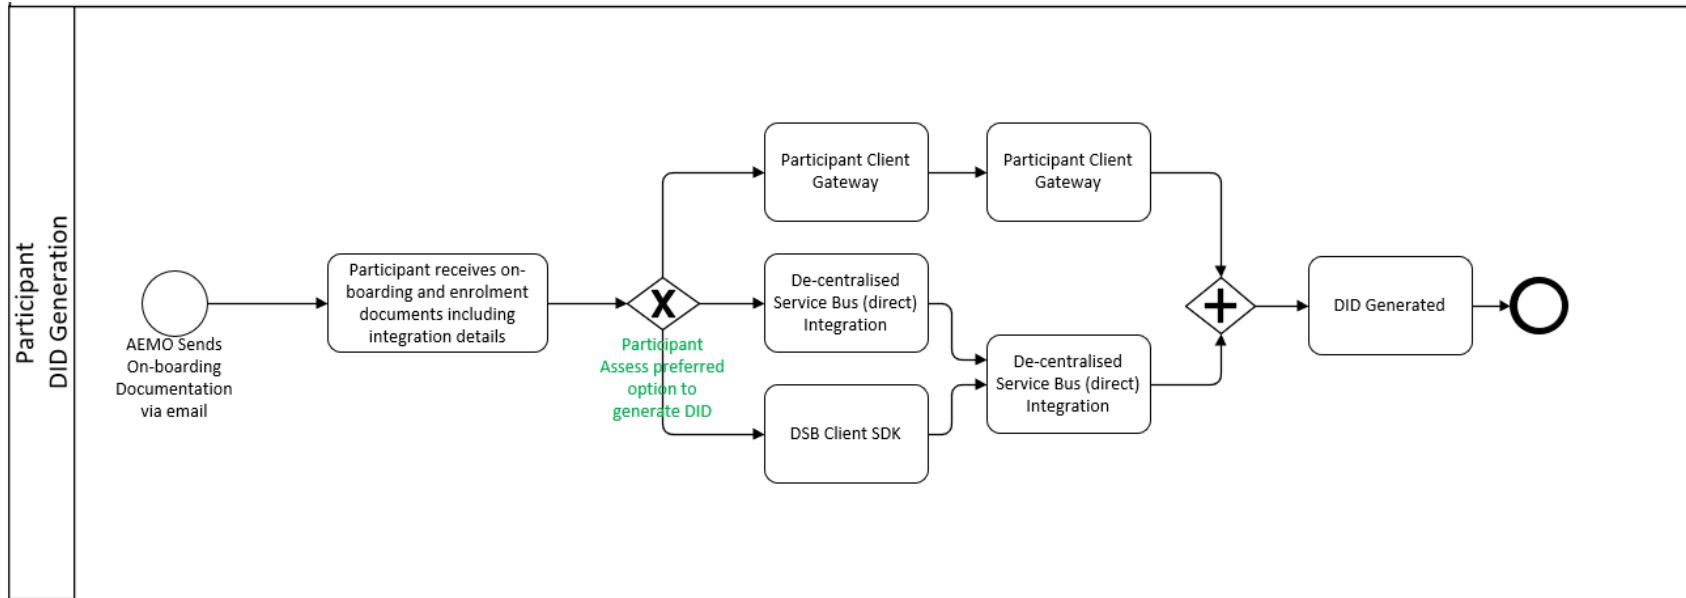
Participant
DID Generation

AEMO Sends On-boarding Documentation via email

Participant receives on-boarding and enrolment documents including integration details

X

Participant Assess preferred option to generate DID

Participant Client Gateway

Participant Client Gateway

De-centralised Service Bus (direct) Integration

DSB Client SDK

De-centralised Service Bus (direct) Integration

+

DID Generated